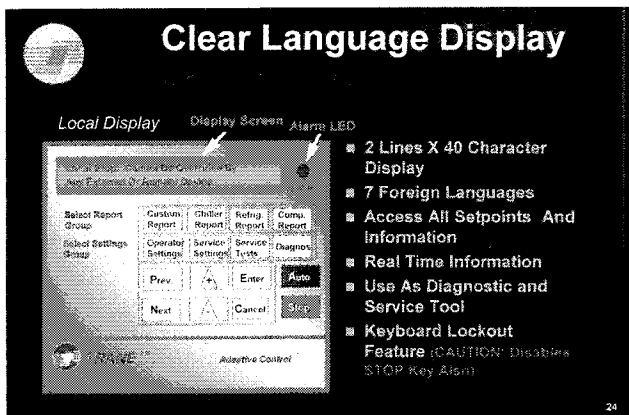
Clear Language Display

Local Display

Display Screen

Alarm LED

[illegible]
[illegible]

Select Report Group

Custom Report

Chiller Report

Refrig. Report

Comp. Report

Select Settings Group

Operator Settings

Service Settings

Service Tests

Diagnos

Prev.

Enter

Auto

Next

Cancel

Stop

TRANE

Adaptive Control

2 Lines X 40 Character Display

7 Foreign Languages

Access All Setpoints And Information

Real Time Information

Use As Diagnostic and Service Tool

Keyboard Lockout Feature (CAUTION! Disables STOP Key Also)

24